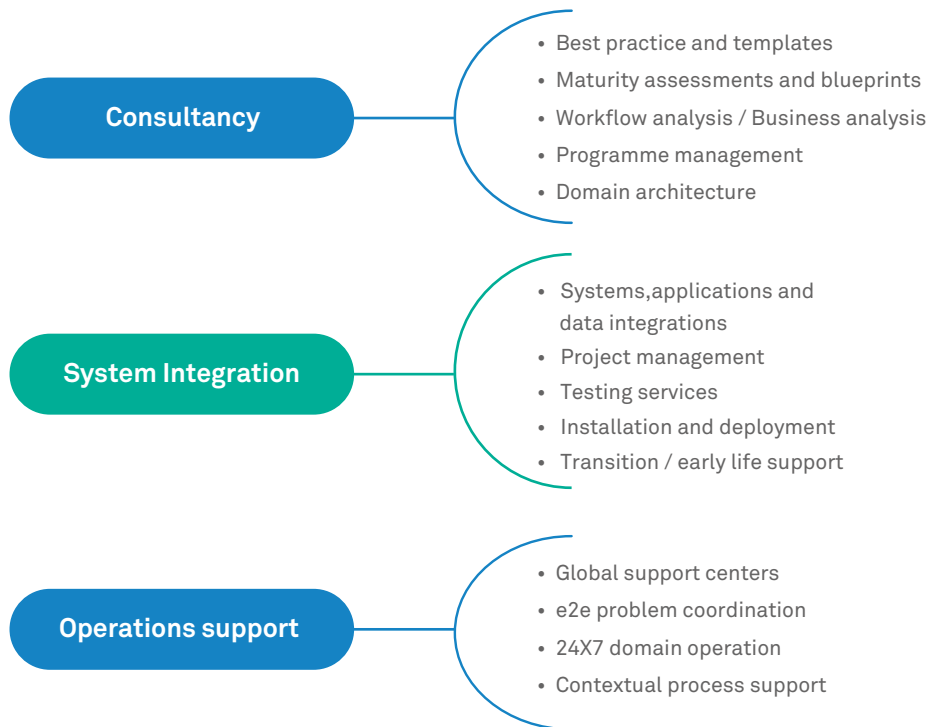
Consultancy

- Best practice and templates
- Maturity assessments and blueprints
- Workflow analysis / Business analysis
- Programme management
- Domain architecture

System Integration

- Systems,applications and data integrations
- Project management
- Testing services
- Installation and deployment
- Transition / early life support

Operations support

- Global support centers
- e2e problem coordination
- 24X7 domain operation
- Contextual process support